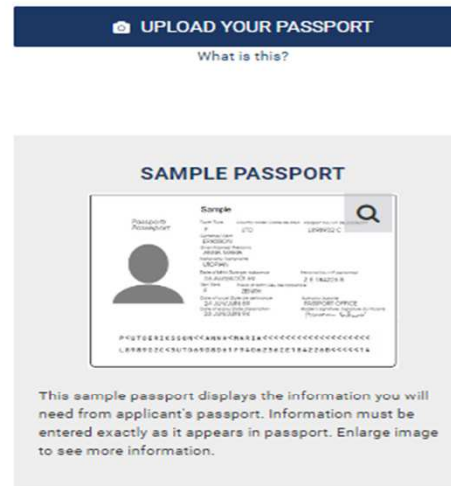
UPLOAD YOUR PASSPORT

What is this?

SAMPLE PASSPORT

Sample

Passport
Passeport

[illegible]

P<UTOERIKSSON<<ANNA<MARIA<<<<<<<<<<<<<<<<<<<
L898902C<3UTO6908061F9406236ZE184226B<<<<<14

This sample passport displays the information you will need from applicant's passport. Information must be entered exactly as it appears in passport. Enlarge image to see more information.